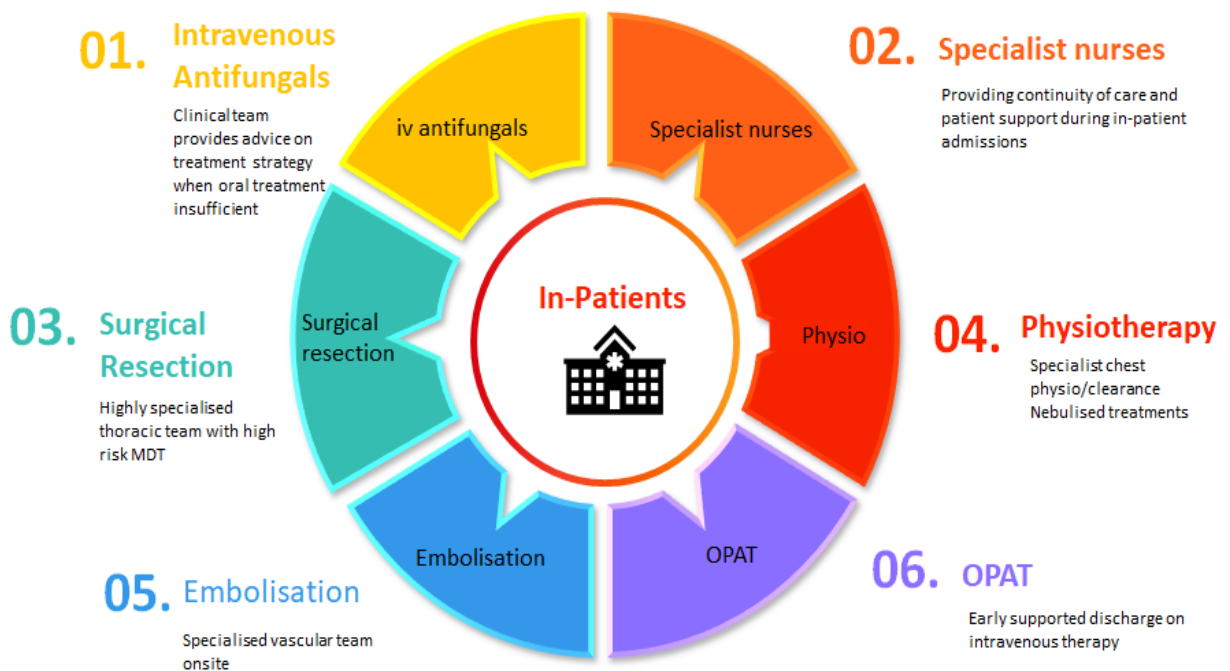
01. Intravenous Antifungals

Clinical team provides advice on treatment strategy when oral treatment insufficient

02. Specialist nurses

Providing continuity of care and patient support during in-patient admissions

iv antifungals

Specialist nurses

In-Patients

Surgical resection

Physio

Embolisation

OPAT

03. Surgical Resection

Highly specialised thoracic team with high risk MDT

04. Physiotherapy

Specialist chest physio/clearance
Nebulised treatments

05. Embolisation

Specialised vascular team onsite

06. OPAT

Early supported discharge on intravenous therapy